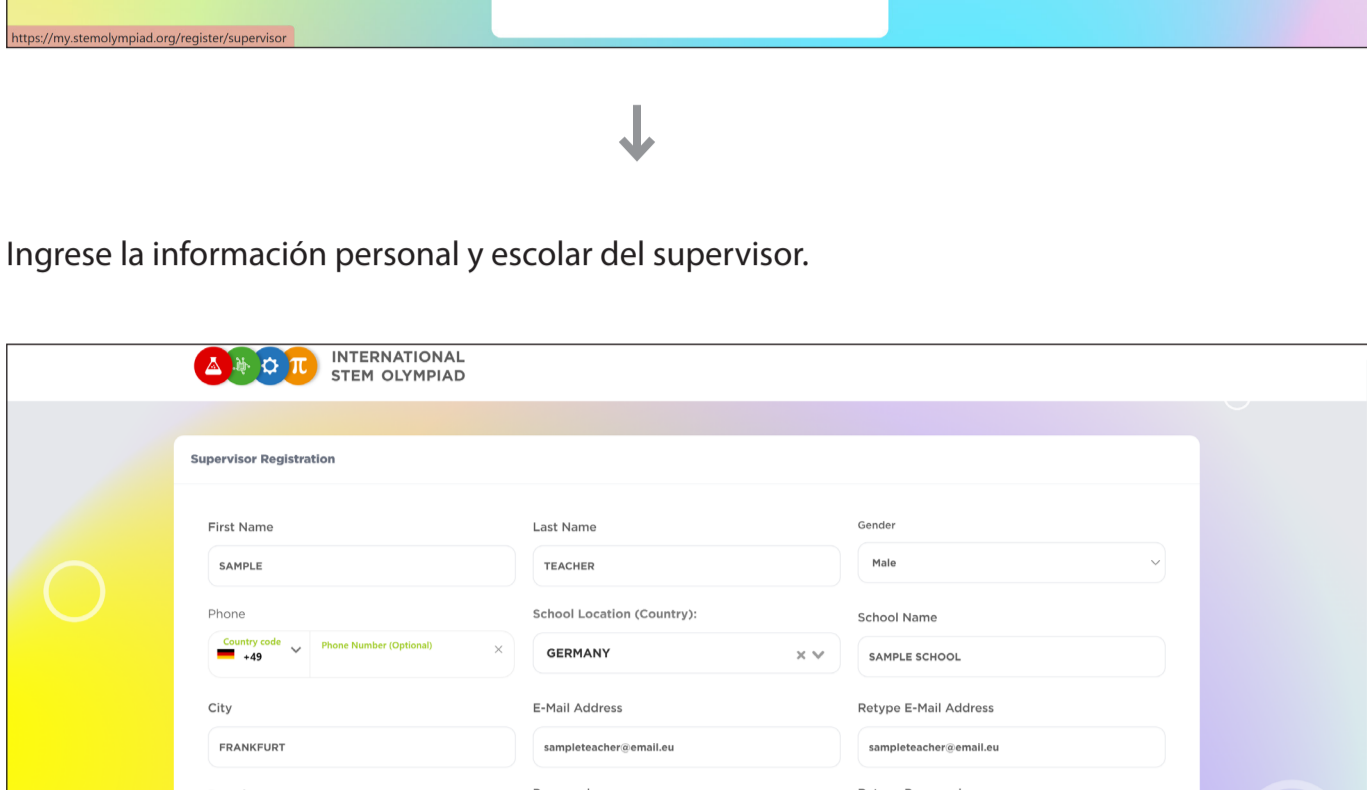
https://my.stemolympiad.org/register/supervisor

Ingrese la información personal y escolar del supervisor.

INTERNATIONAL STEM OLYMPIAD

Supervisor Registration

First Name
SAMPLE

Last Name
TEACHER

Gender
Male

Phone
Country code
+49
Phone Number (Optional)

School Location (Country):
GERMANY

School Name
SAMPLE SCHOOL

City
FRANKFURT

E-Mail Address
sampleteacher@email.eu

Retype E-Mail Address
sampleteacher@email.eu